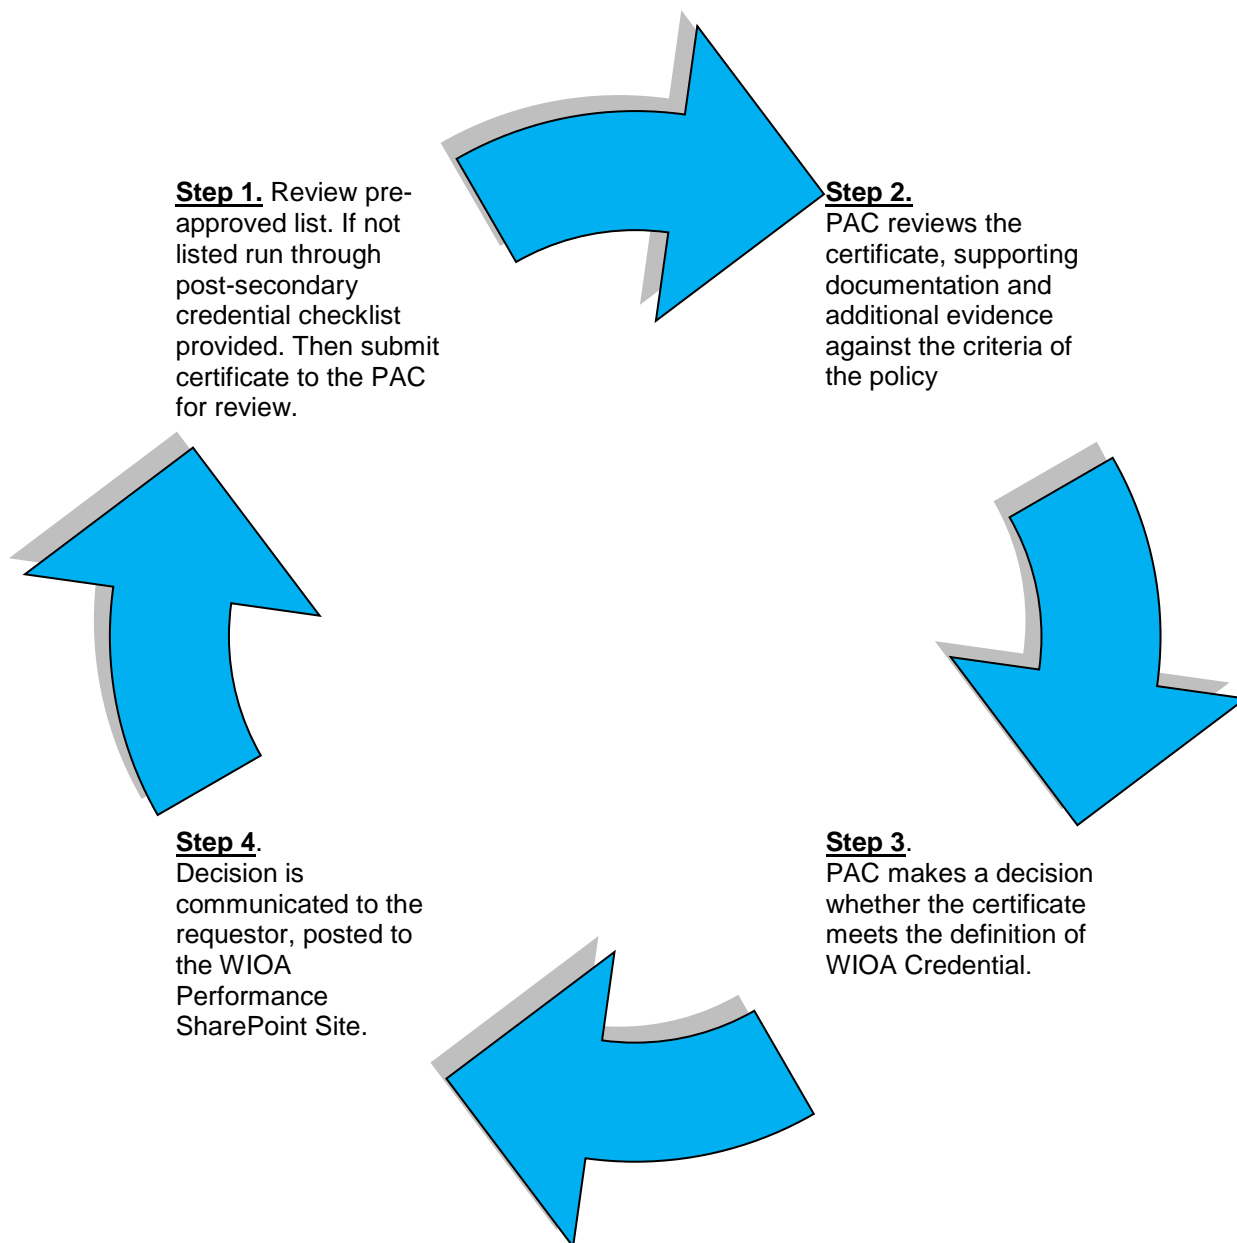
Step 1. Review pre-approved list. If not listed run through post-secondary credential checklist provided. Then submit certificate to the PAC for review.

Step 2.
PAC reviews the certificate, supporting documentation and additional evidence against the criteria of the policy

Step 3.
PAC makes a decision whether the certificate meets the definition of WIOA Credential.

Step 4.
Decision is communicated to the requestor, posted to the WIOA Performance SharePoint Site.